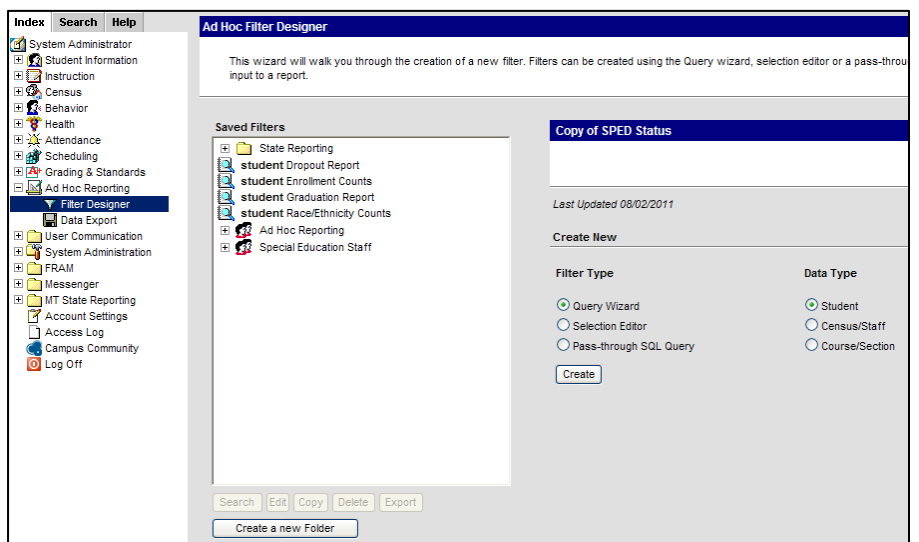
Index Search Help

System Administrator
Student Information
Instruction
Census
Behavior
Health
Attendance
Scheduling
Grading & Standards
Ad Hoc Reporting
Filter Designer
Data Export
User Communication
System Administration
FRAM
Messenger
MT State Reporting
Account Settings
Access Log
Campus Community
Log Off

Ad Hoc Filter Designer

This wizard will walk you through the creation of a new filter. Filters can be created using the Query wizard, selection editor or a pass-throu input to a report.

Saved Filters

State Reporting
student Dropout Report
student Enrollment Counts
student Graduation Report
student Race/Ethnicity Counts
Ad Hoc Reporting
Special Education Staff

Search Edit Copy Delete Export

Create a new Folder

Copy of SPED Status

Last Updated 08/02/2011

Create New

Filter Type

Query Wizard
Selection Editor
Pass-through SQL Query

Create

Data Type

Student
Census/Staff
Course/Section